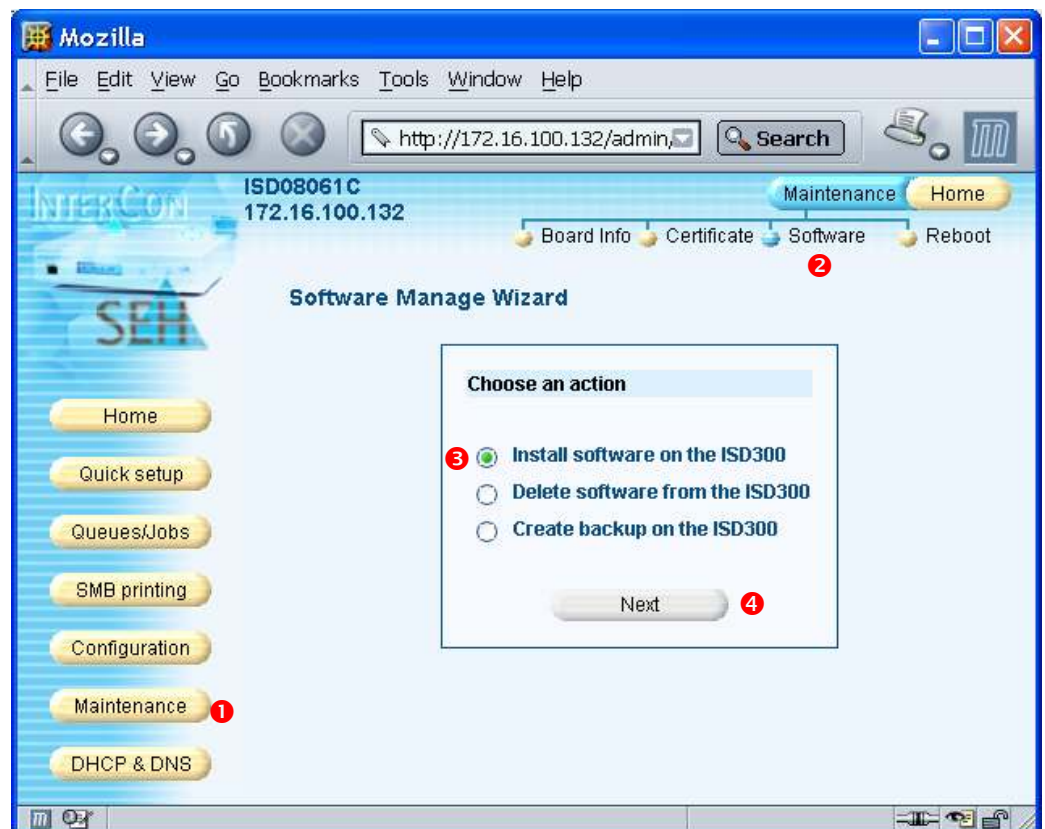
Mozilla

File Edit View Go Bookmarks Tools Window Help

http://172.16.100.132/admin,

Search

INTERCON

ISD08061C
172.16.100.132

Maintenance Home

Board Info Certificate Software Reboot

2

SEH

Software Manage Wizard

Choose an action

3 Install software on the ISD300

Delete software from the ISD300

Create backup on the ISD300

Next 4

Home

Quick setup

Queues/Jobs

SMB printing

Configuration

Maintenance 1

DHCP & DNS